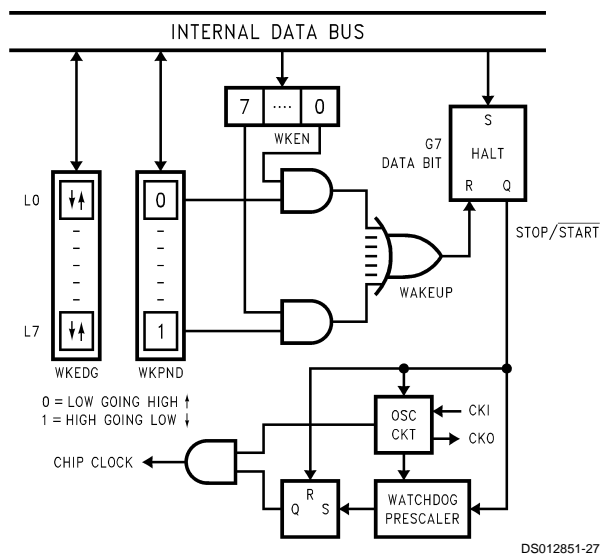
INTERNAL DATA BUS

7 ···· 0

WKEN

G7 DATA BIT

S

HALT

R Q

L0

L7

0

1

WAKEUP

STOP/$\overline{\text{START}}$

WKEDG

WKPND

0 = LOW GOING HIGH ↑
1 = HIGH GOING LOW ↓

OSC CKT

CKI

CKO

CHIP CLOCK

Q R S

WATCHDOG PRESCALER

DS012851-27